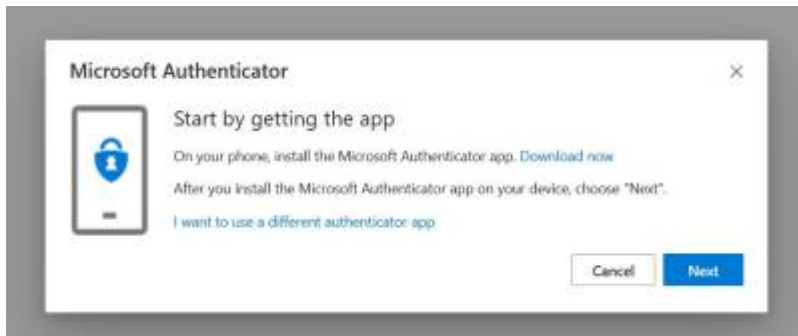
Microsoft Authenticator

×

Start by getting the app

On your phone, install the Microsoft Authenticator app. Download now

After you install the Microsoft Authenticator app on your device, choose "Next".

I want to use a different authenticator app

Cancel

Next